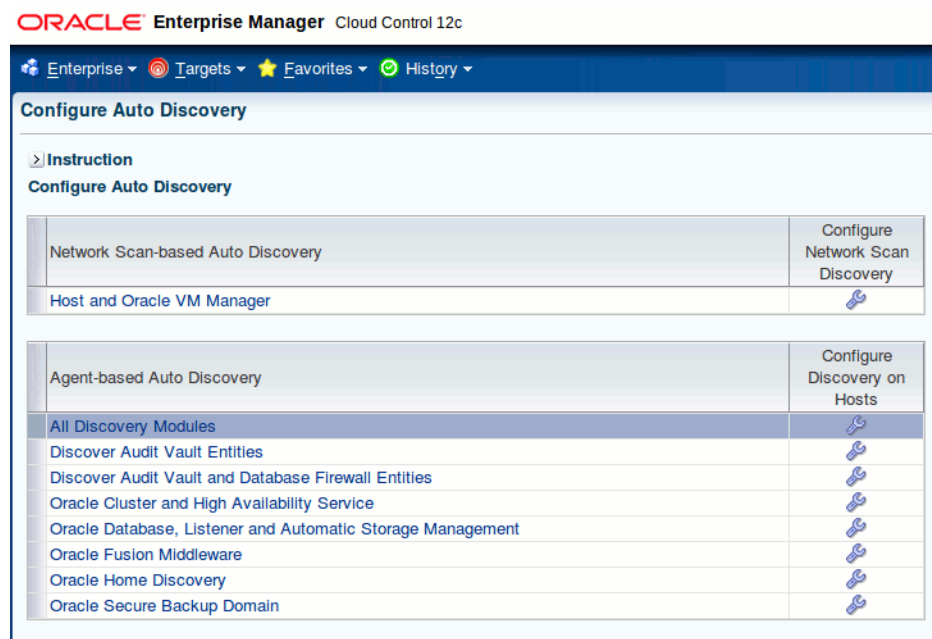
ORACLE Enterprise Manager Cloud Control 12c

Enterprise ▾ Targets ▾ Favorites ▾ History ▾

Configure Auto Discovery

Instruction

Configure Auto Discovery

| Network Scan-based Auto Discovery | Configure Network Scan Discovery |
|---|---|
| Host and Oracle VM Manager | |

| Agent-based Auto Discovery | Configure Discovery on Hosts |
|---|---|
| All Discovery Modules | |
| Discover Audit Vault Entities | |
| Discover Audit Vault and Database Firewall Entities | |
| Oracle Cluster and High Availability Service | |
| Oracle Database, Listener and Automatic Storage Management | |
| Oracle Fusion Middleware | |
| Oracle Home Discovery | |
| Oracle Secure Backup Domain | |